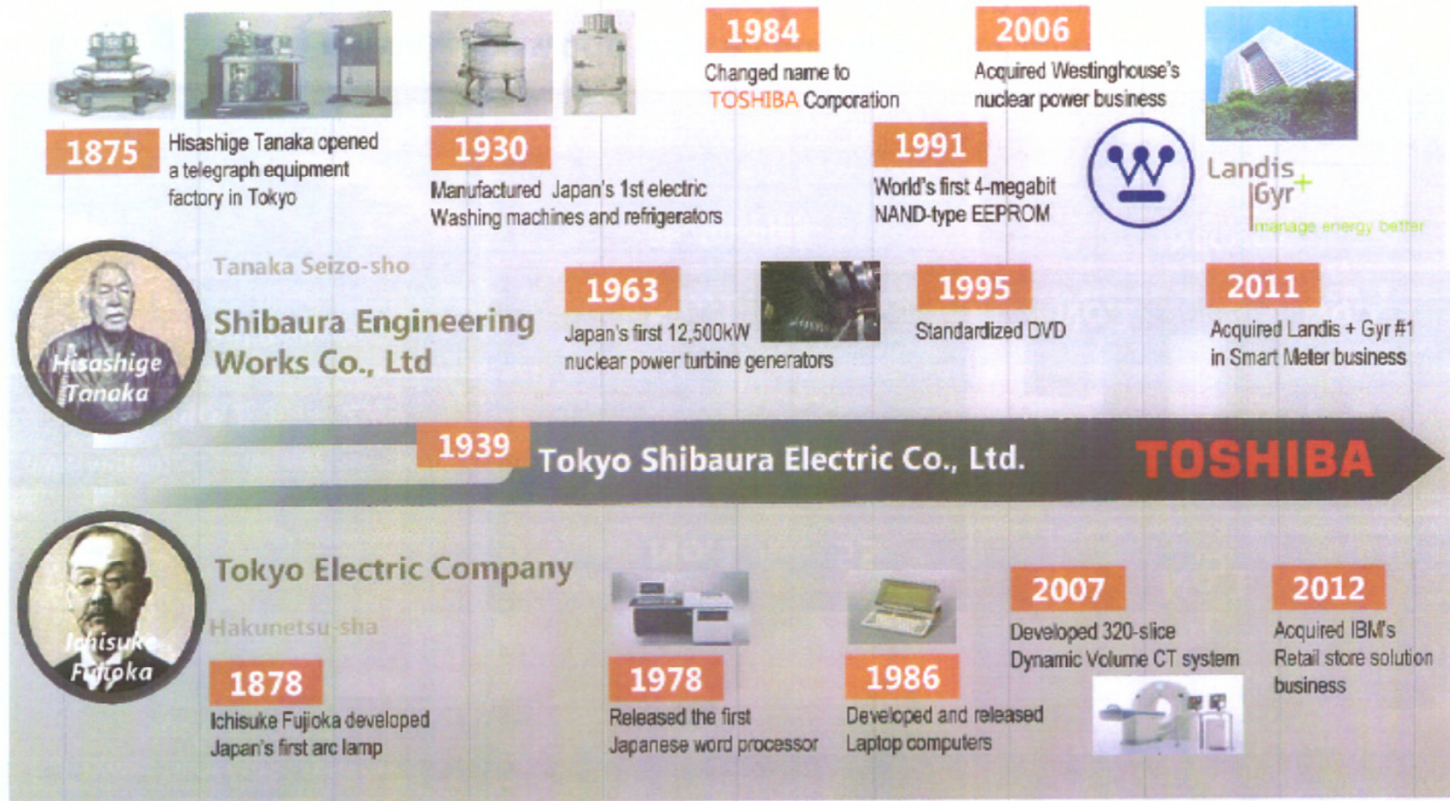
1875
Hisashige Tanaka opened a telegraph equipment factory in Tokyo

1930
Manufactured Japan's 1st electric Washing machines and refrigerators

1984
Changed name to TOSHIBA Corporation

2006
Acquired Westinghouse's nuclear power business

1991
World's first 4-megabit NAND-type EEPROM

Landis Gyr+
manage energy better

Hisashige Tanaka

Tanaka Seizo-sho
Shibaura Engineering Works Co., Ltd

1963
Japan's first 12,500kW nuclear power turbine generators

1995
Standardized DVD

2011
Acquired Landis + Gyr #1 in Smart Meter business

1939
Tokyo Shibaura Electric Co., Ltd.
TOSHIBA

Ichisuke Fujioka

Tokyo Electric Company
Hakunetsu-sha

1878
Ichisuke Fujioka developed Japan's first arc lamp

1978
Released the first Japanese word processor

1986
Developed and released Laptop computers

2007
Developed 320-slice Dynamic Volume CT system

2012
Acquired IBM's Retail store solution business